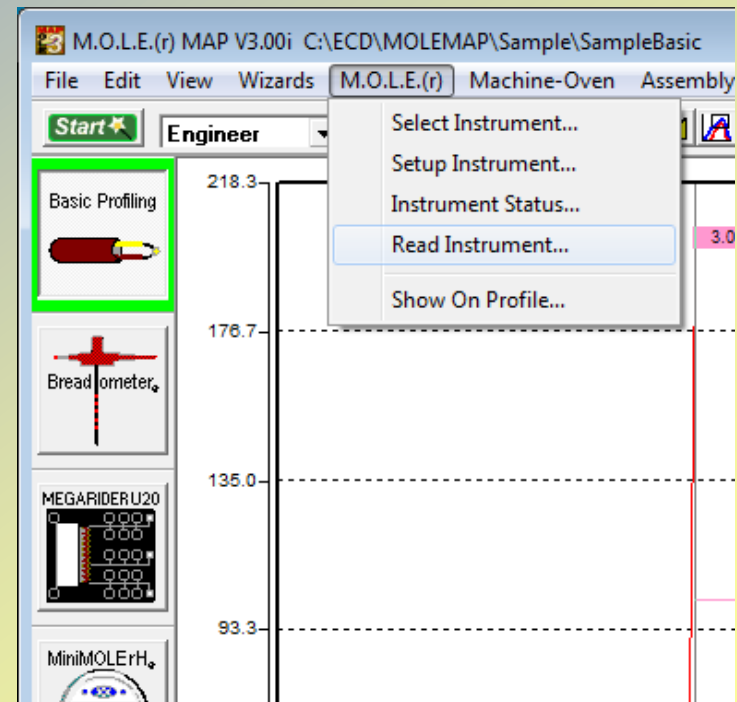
M.O.L.E.(r) MAP V3.00i C:\ECD\MOLEMAP\Sample\SampleBasic

File Edit View Wizards M.O.L.E.(r) Machine-Oven Assembly

Start Engineer

Select Instrument...
Setup Instrument...
Instrument Status...
Read Instrument...
Show On Profile...

Basic Profiling

Breadometer

MEGARIDER U20

MiniMOLErH

218.3
176.7
135.0
93.3

3.0